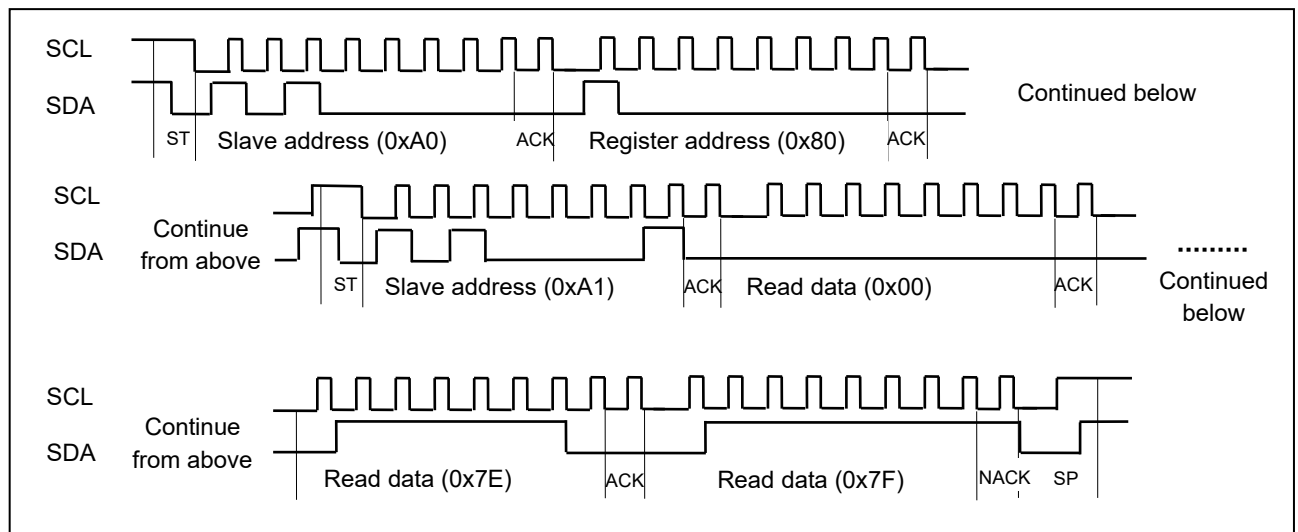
SCL
SDA
ST Slave address (0xA0) ACK Register address (0x80) ACK
Continued below

SCL
SDA
Continue from above
ST Slave address (0xA1) ACK Read data (0x00) ACK
.........
Continued below

SCL
SDA
Continue from above
Read data (0x7E) ACK Read data (0x7F) NACK SP